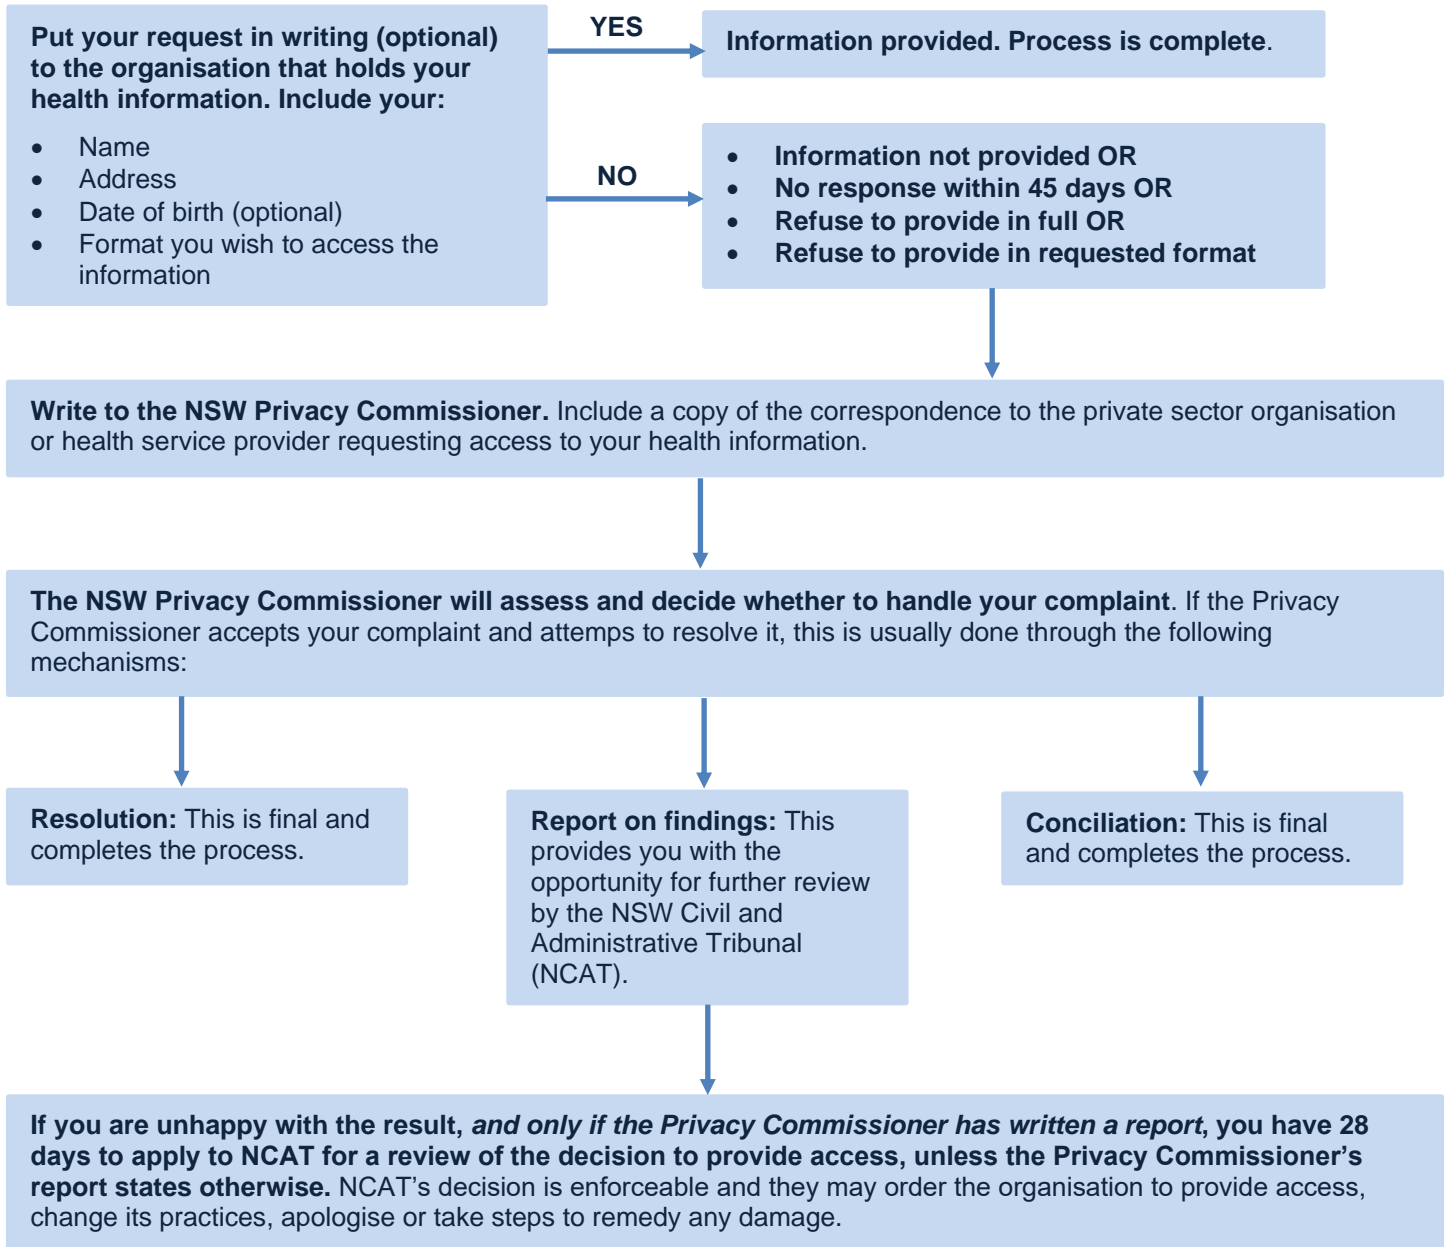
Put your request in writing (optional) to the organisation that holds your health information. Include your:

- Name
- Address
- Date of birth (optional)
- Format you wish to access the information

YES

Information provided. Process is complete.

NO

- Information not provided OR
- No response within 45 days OR
- Refuse to provide in full OR
- Refuse to provide in requested format

Write to the NSW Privacy Commissioner. Include a copy of the correspondence to the private sector organisation or health service provider requesting access to your health information.

The NSW Privacy Commissioner will assess and decide whether to handle your complaint. If the Privacy Commissioner accepts your complaint and attemps to resolve it, this is usually done through the following mechanisms:

Resolution: This is final and completes the process.

Report on findings: This provides you with the opportunity for further review by the NSW Civil and Administrative Tribunal (NCAT).

Conciliation: This is final and completes the process.

If you are unhappy with the result, and only if the Privacy Commissioner has written a report, you have 28 days to apply to NCAT for a review of the decision to provide access, unless the Privacy Commissioner's report states otherwise. NCAT's decision is enforceable and they may order the organisation to provide access, change its practices, apologise or take steps to remedy any damage.